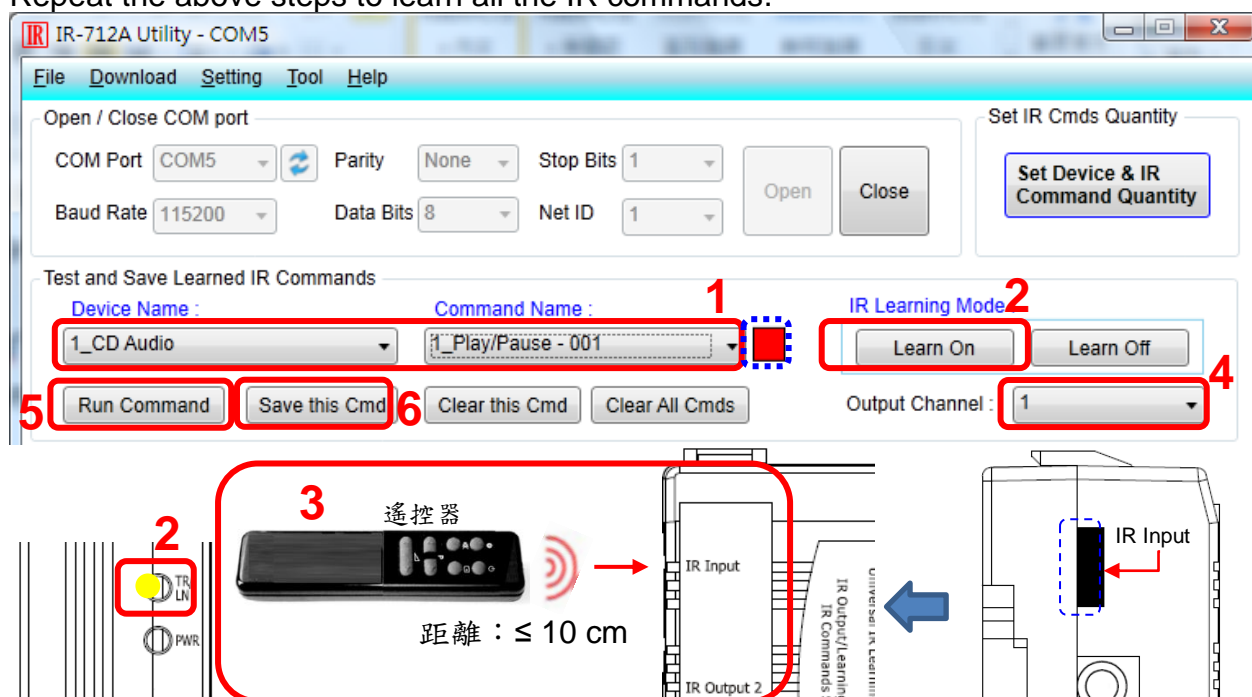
Repeat the above steps to learn all the IR commands.

IR-712A Utility - COM5

File Download Setting Tool Help

Open / Close COM port

COM Port COM5 Parity None Stop Bits 1

Baud Rate 115200 Data Bits 8 Net ID 1

Open Close

Set IR Cmds Quantity

Set Device & IR Command Quantity

Test and Save Learned IR Commands

Device Name :

Command Name :

1

1_CD Audio

1_Play/Pause - 001

IR Learning Mode

2

Learn On Learn Off

5 Run Command Save this Cmd 6 Clear this Cmd Clear All Cmds

Output Channel : 1

4

2

TR LN

PWR

3

遙控器

距離：≤ 10 cm

IR Input

IR Output 2

IR Output/Learning IR Commands

Universal IR Learning

IR Input